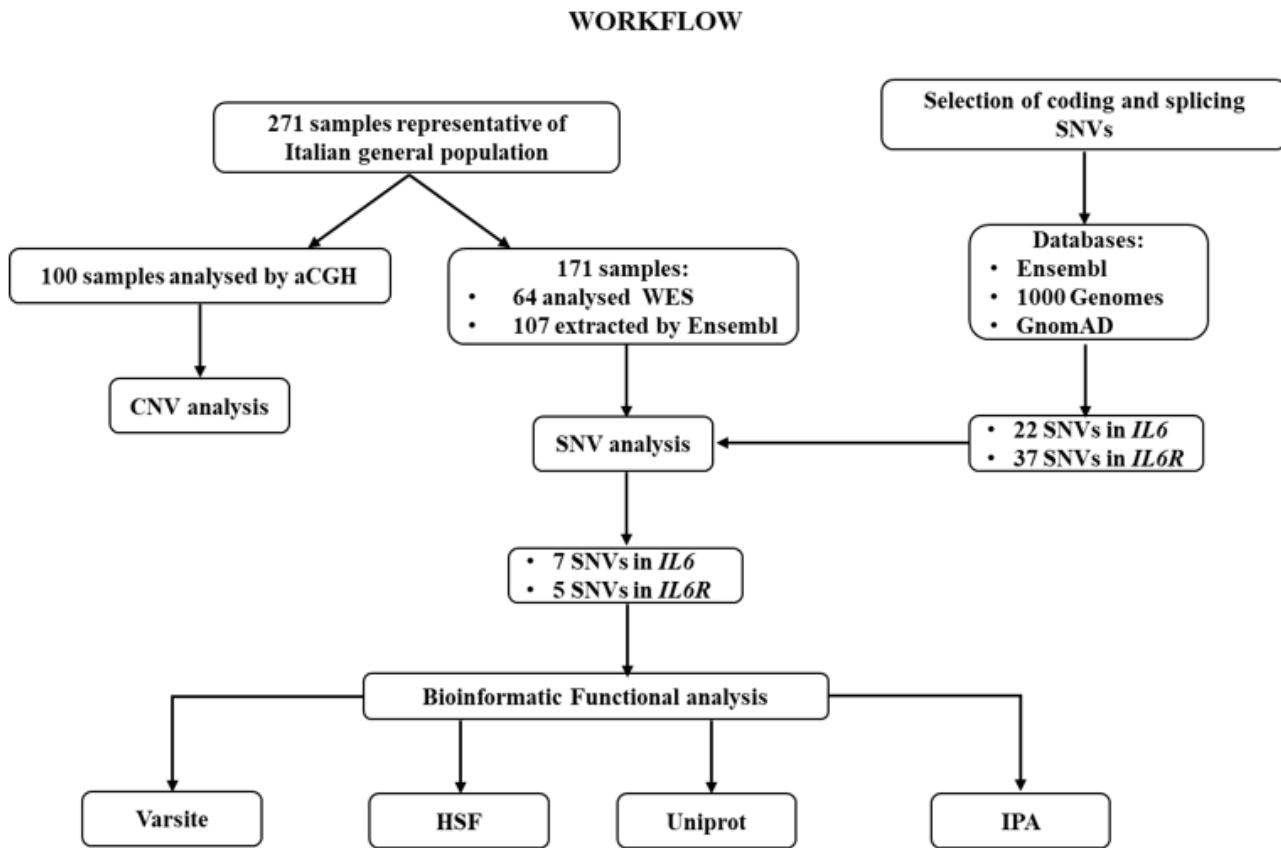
WORKFLOW

271 samples representative of Italian general population

Selection of coding and splicing SNVs

100 samples analysed by aCGH

171 samples:
• 64 analysed WES
• 107 extracted by Ensembl

Databases:
• Ensembl
• 1000 Genomes
• GnomAD

CNV analysis

SNV analysis

• 22 SNVs in *IL6*
• 37 SNVs in *IL6R*

• 7 SNVs in *IL6*
• 5 SNVs in *IL6R*

Bioinformatic Functional analysis

Varsite

HSF

Uniprot

IPA